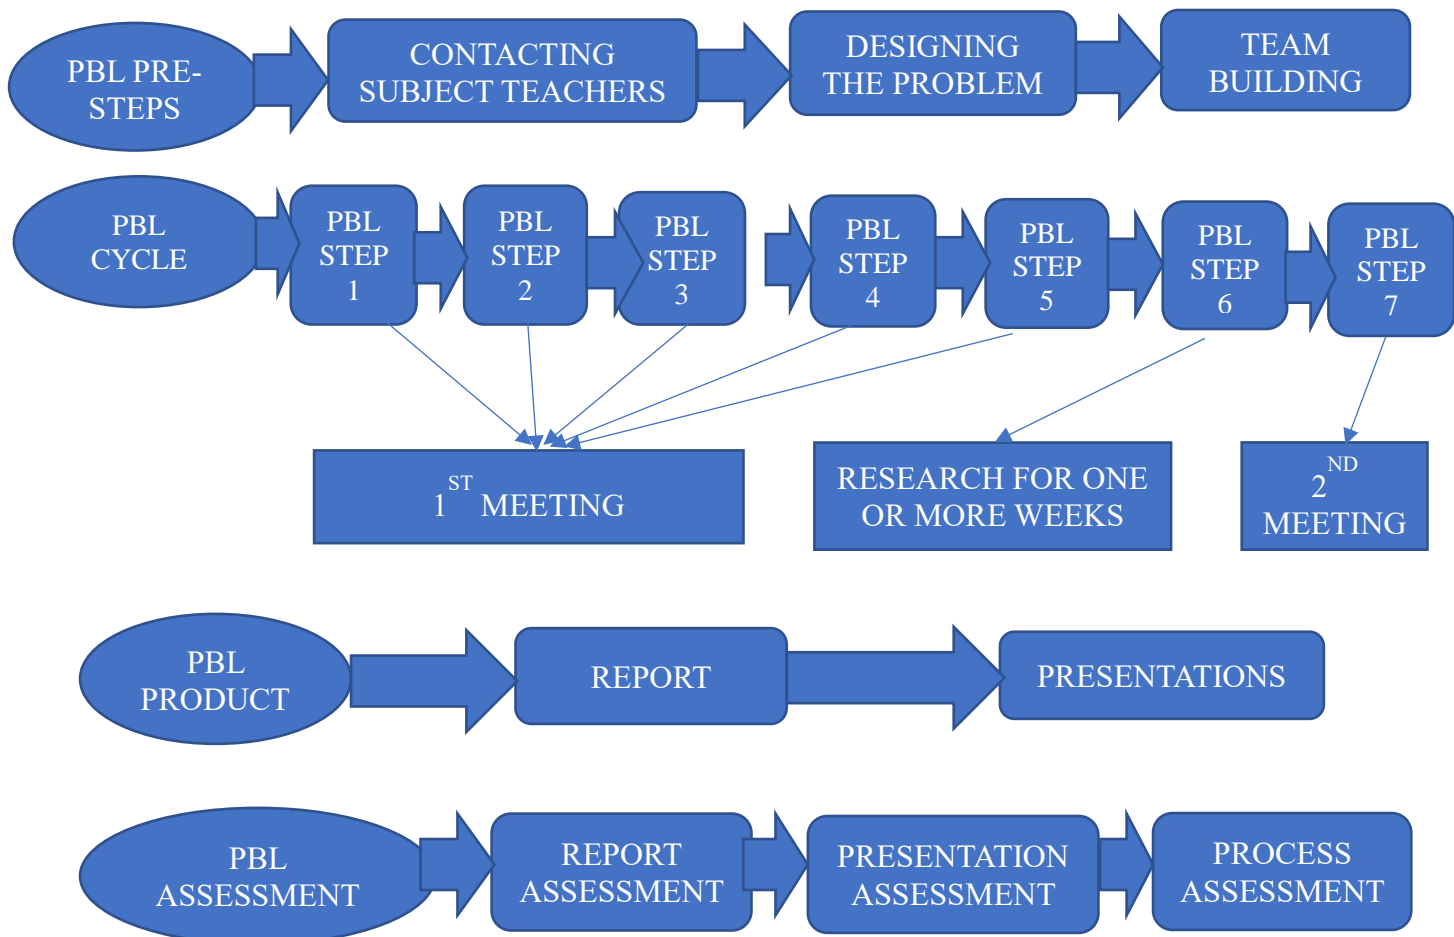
PBL PRE-STEPS

CONTACTING SUBJECT TEACHERS

DESIGNING THE PROBLEM

TEAM BUILDING

PBL CYCLE

PBL STEP 1

PBL STEP 2

PBL STEP 3

PBL STEP 4

PBL STEP 5

PBL STEP 6

PBL STEP 7

$1^{ST}$ MEETING

RESEARCH FOR ONE OR MORE WEEKS

$2^{ND}$ MEETING

PBL PRODUCT

REPORT

PRESENTATIONS

PBL ASSESSMENT

REPORT ASSESSMENT

PRESENTATION ASSESSMENT

PROCESS ASSESSMENT